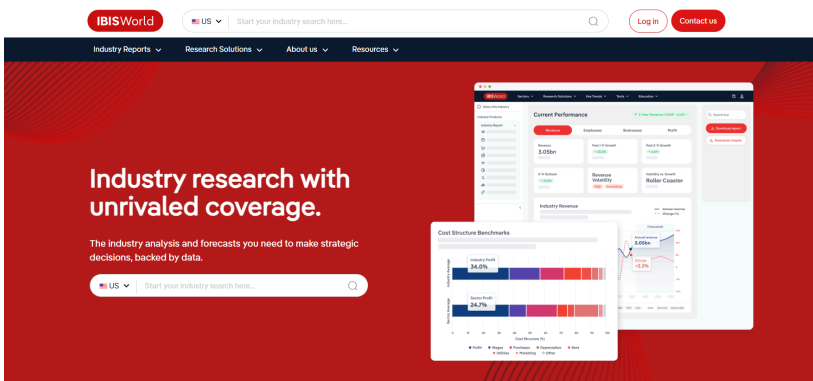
IBISWorld

US

Start your industry search here...

Log in

Contact us

Industry Reports

Research Solutions

About us

Resources

Industry research with unrivaled coverage.

The industry analysis and forecasts you need to make strategic decisions, backed by data.

US

Start your industry search here...

Current Performance

Revenue

Employees

Businesses

Profit

Revenue

3.05bn

Revenue Volatility

Roller Coaster

Industry Revenue

Cost Structure Benchmarks

Industry Profit

34.0%

Sector Profit

24.7%

Annual revenue

3.05bn

+3.2%

Cost Structure (%)

Profit

Wages

Purchases

Depreciation

Rent

Utilities

Marketing

Other